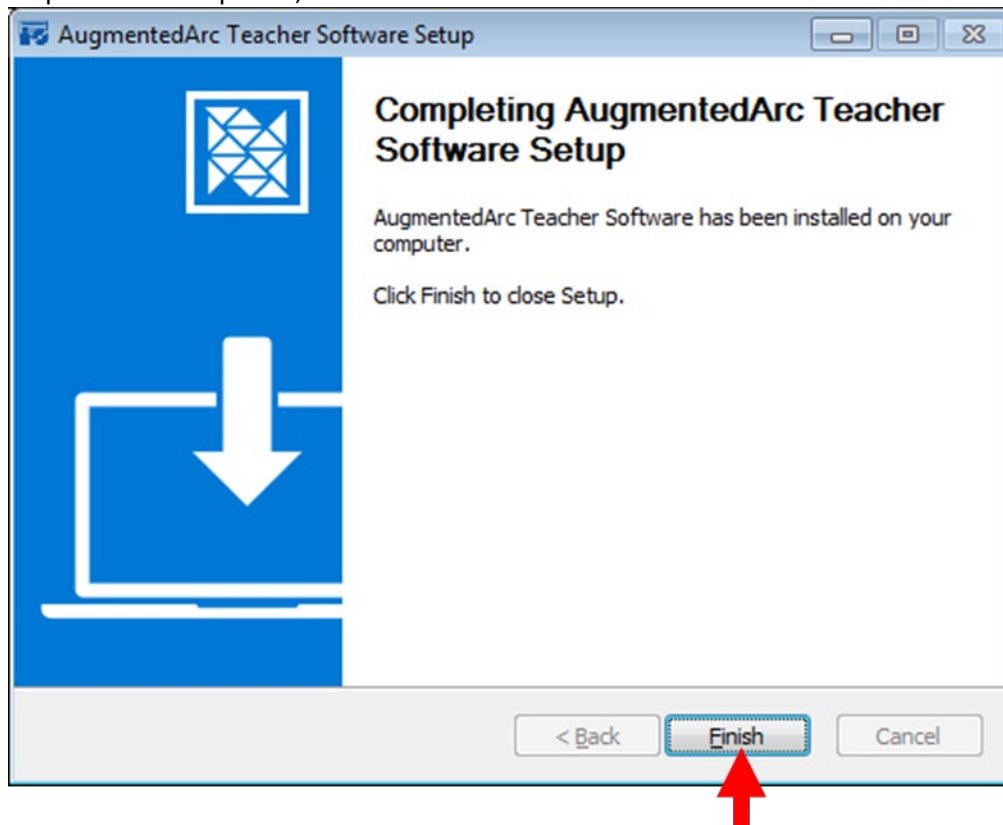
AugmentedArc Teacher Software Setup

Completing AugmentedArc Teacher Software Setup

AugmentedArc Teacher Software has been installed on your computer.

Click Finish to close Setup.

< Back
Finish
Cancel